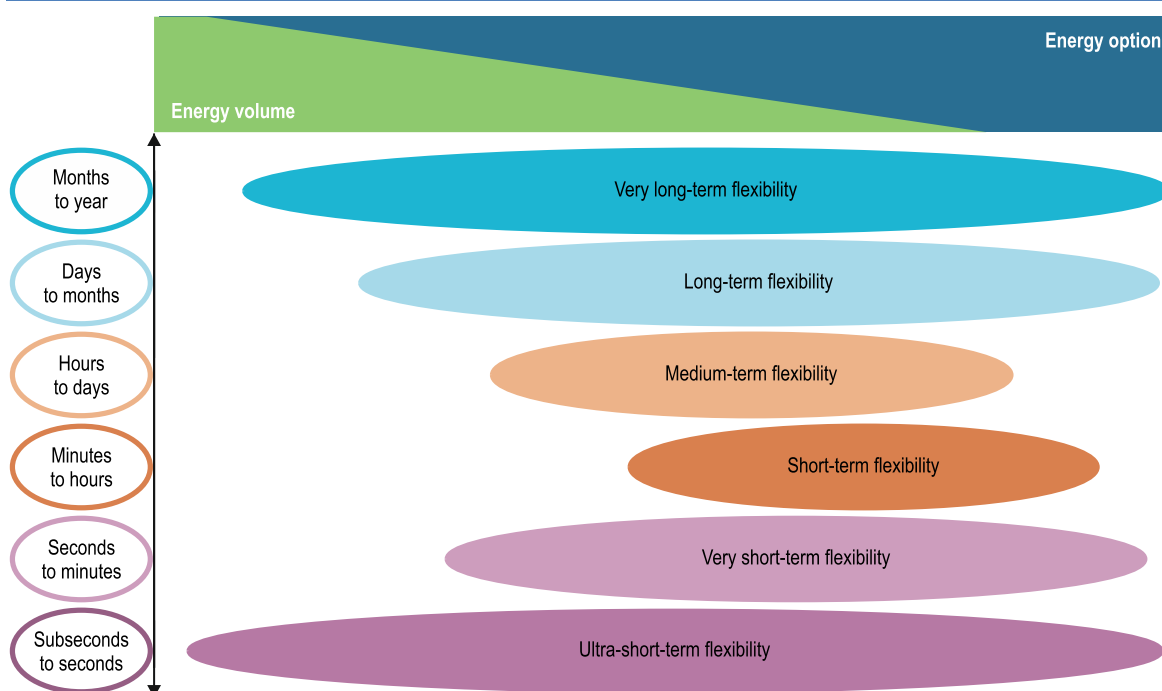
Energy option

Energy volume

Months to year

Very long-term flexibility

Days to months

Long-term flexibility

Hours to days

Medium-term flexibility

Minutes to hours

Short-term flexibility

Seconds to minutes

Very short-term flexibility

Subseconds to seconds

Ultra-short-term flexibility